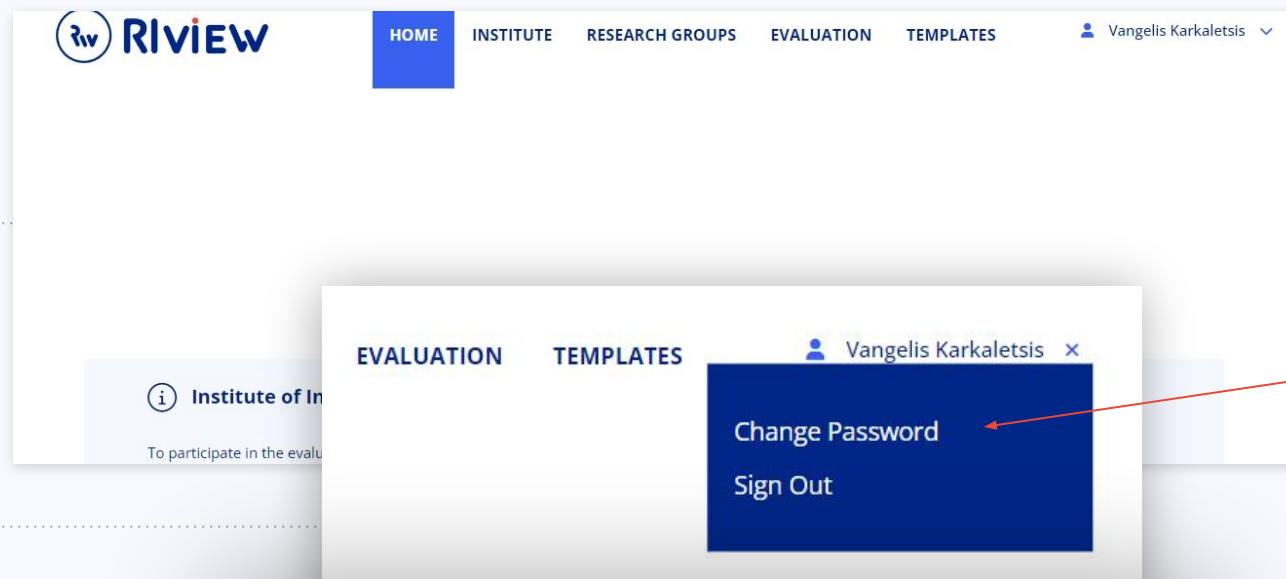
Rw RIVIEW

HOME INSTITUTE RESEARCH GROUPS EVALUATION TEMPLATES

Vangelis Karkaletsis

Institute of In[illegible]

To participate in the evalu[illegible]

EVALUATION TEMPLATES

Vangelis Karkaletsis ×

Change Password

Sign Out